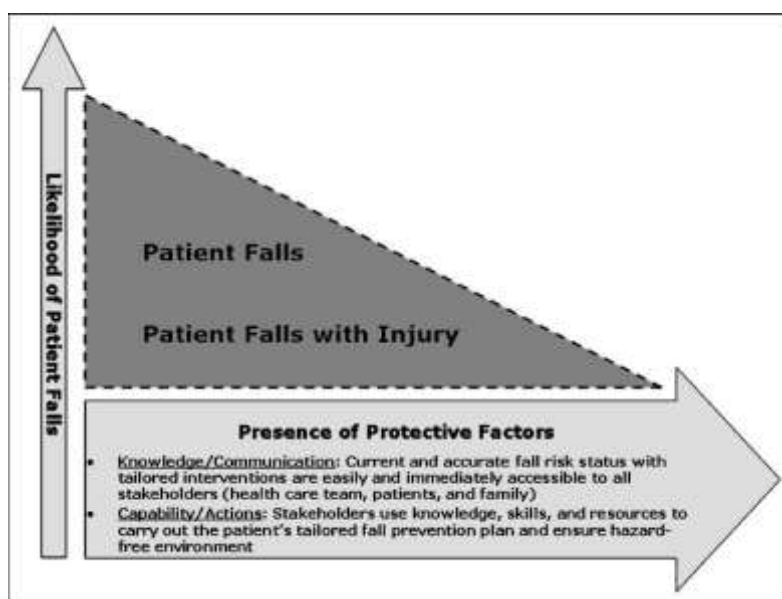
Likelihood of Patient Falls

Patient Falls

Patient Falls with Injury

Presence of Protective Factors

- Knowledge/Communication: Current and accurate fall risk status with tailored interventions are easily and immediately accessible to all stakeholders (health care team, patients, and family)
- Capability/Actions: Stakeholders use knowledge, skills, and resources to carry out the patient's tailored fall prevention plan and ensure hazard-free environment